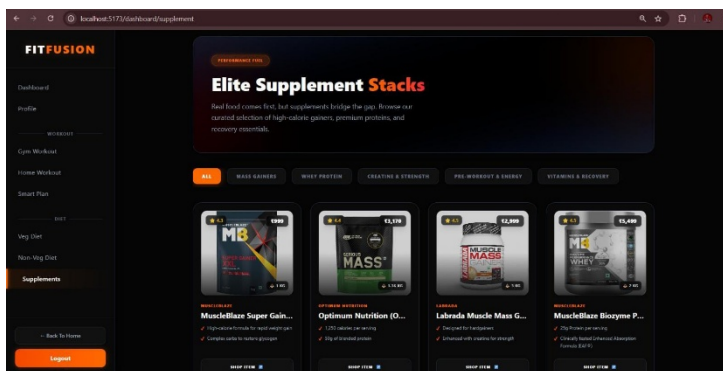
localhost:5173/dashboard/supplement

FITFUSION

Dashboard
Profile

WORKOUT
Gym Workout
Home Workout
Smart Plan

DIET
Veg Diet
Non-Veg Diet
Supplements

← Back To Home
Logout

PERFORMANCE FUEL

Elite Supplement Stacks

Real food comes first, but supplements bridge the gap. Browse our curated selection of high-calorie gainers, premium proteins, and recovery essentials.

ALL | MASS GAINERS | WHEY PROTEIN | CREATINE & STRENGTH | PRE-WORKOUT & ENERGY | VITAMINS & RECOVERY

★ 4.5 | ₹999 | 1 KG
MUSCLEBLAZE
MuscleBlaze Super Gain...
✓ High-calorie formula for rapid weight gain
✓ Complex carbs to restore glycogen
SHOP ITEM

★ 4.6 | ₹3,178 | 1.36 KG
OPTIMUM NUTRITION
Optimum Nutrition (O...
✓ 1250 calories per serving
✓ 50g of blended protein
SHOP ITEM

★ 4.5 | ₹2,999 | 3 KG
LABRADA
Labrada Muscle Mass G...
✓ Designed for hardgainers
✓ Enhanced with creatine for strength
SHOP ITEM

★ 4.5 | ₹5,499 | 2 KG
MUSCLEBLAZE
MuscleBlaze Biozyme P...
✓ 25g Protein per serving
✓ Clinically Tested Enhanced Absorption Formula (EAF®)
SHOP ITEM